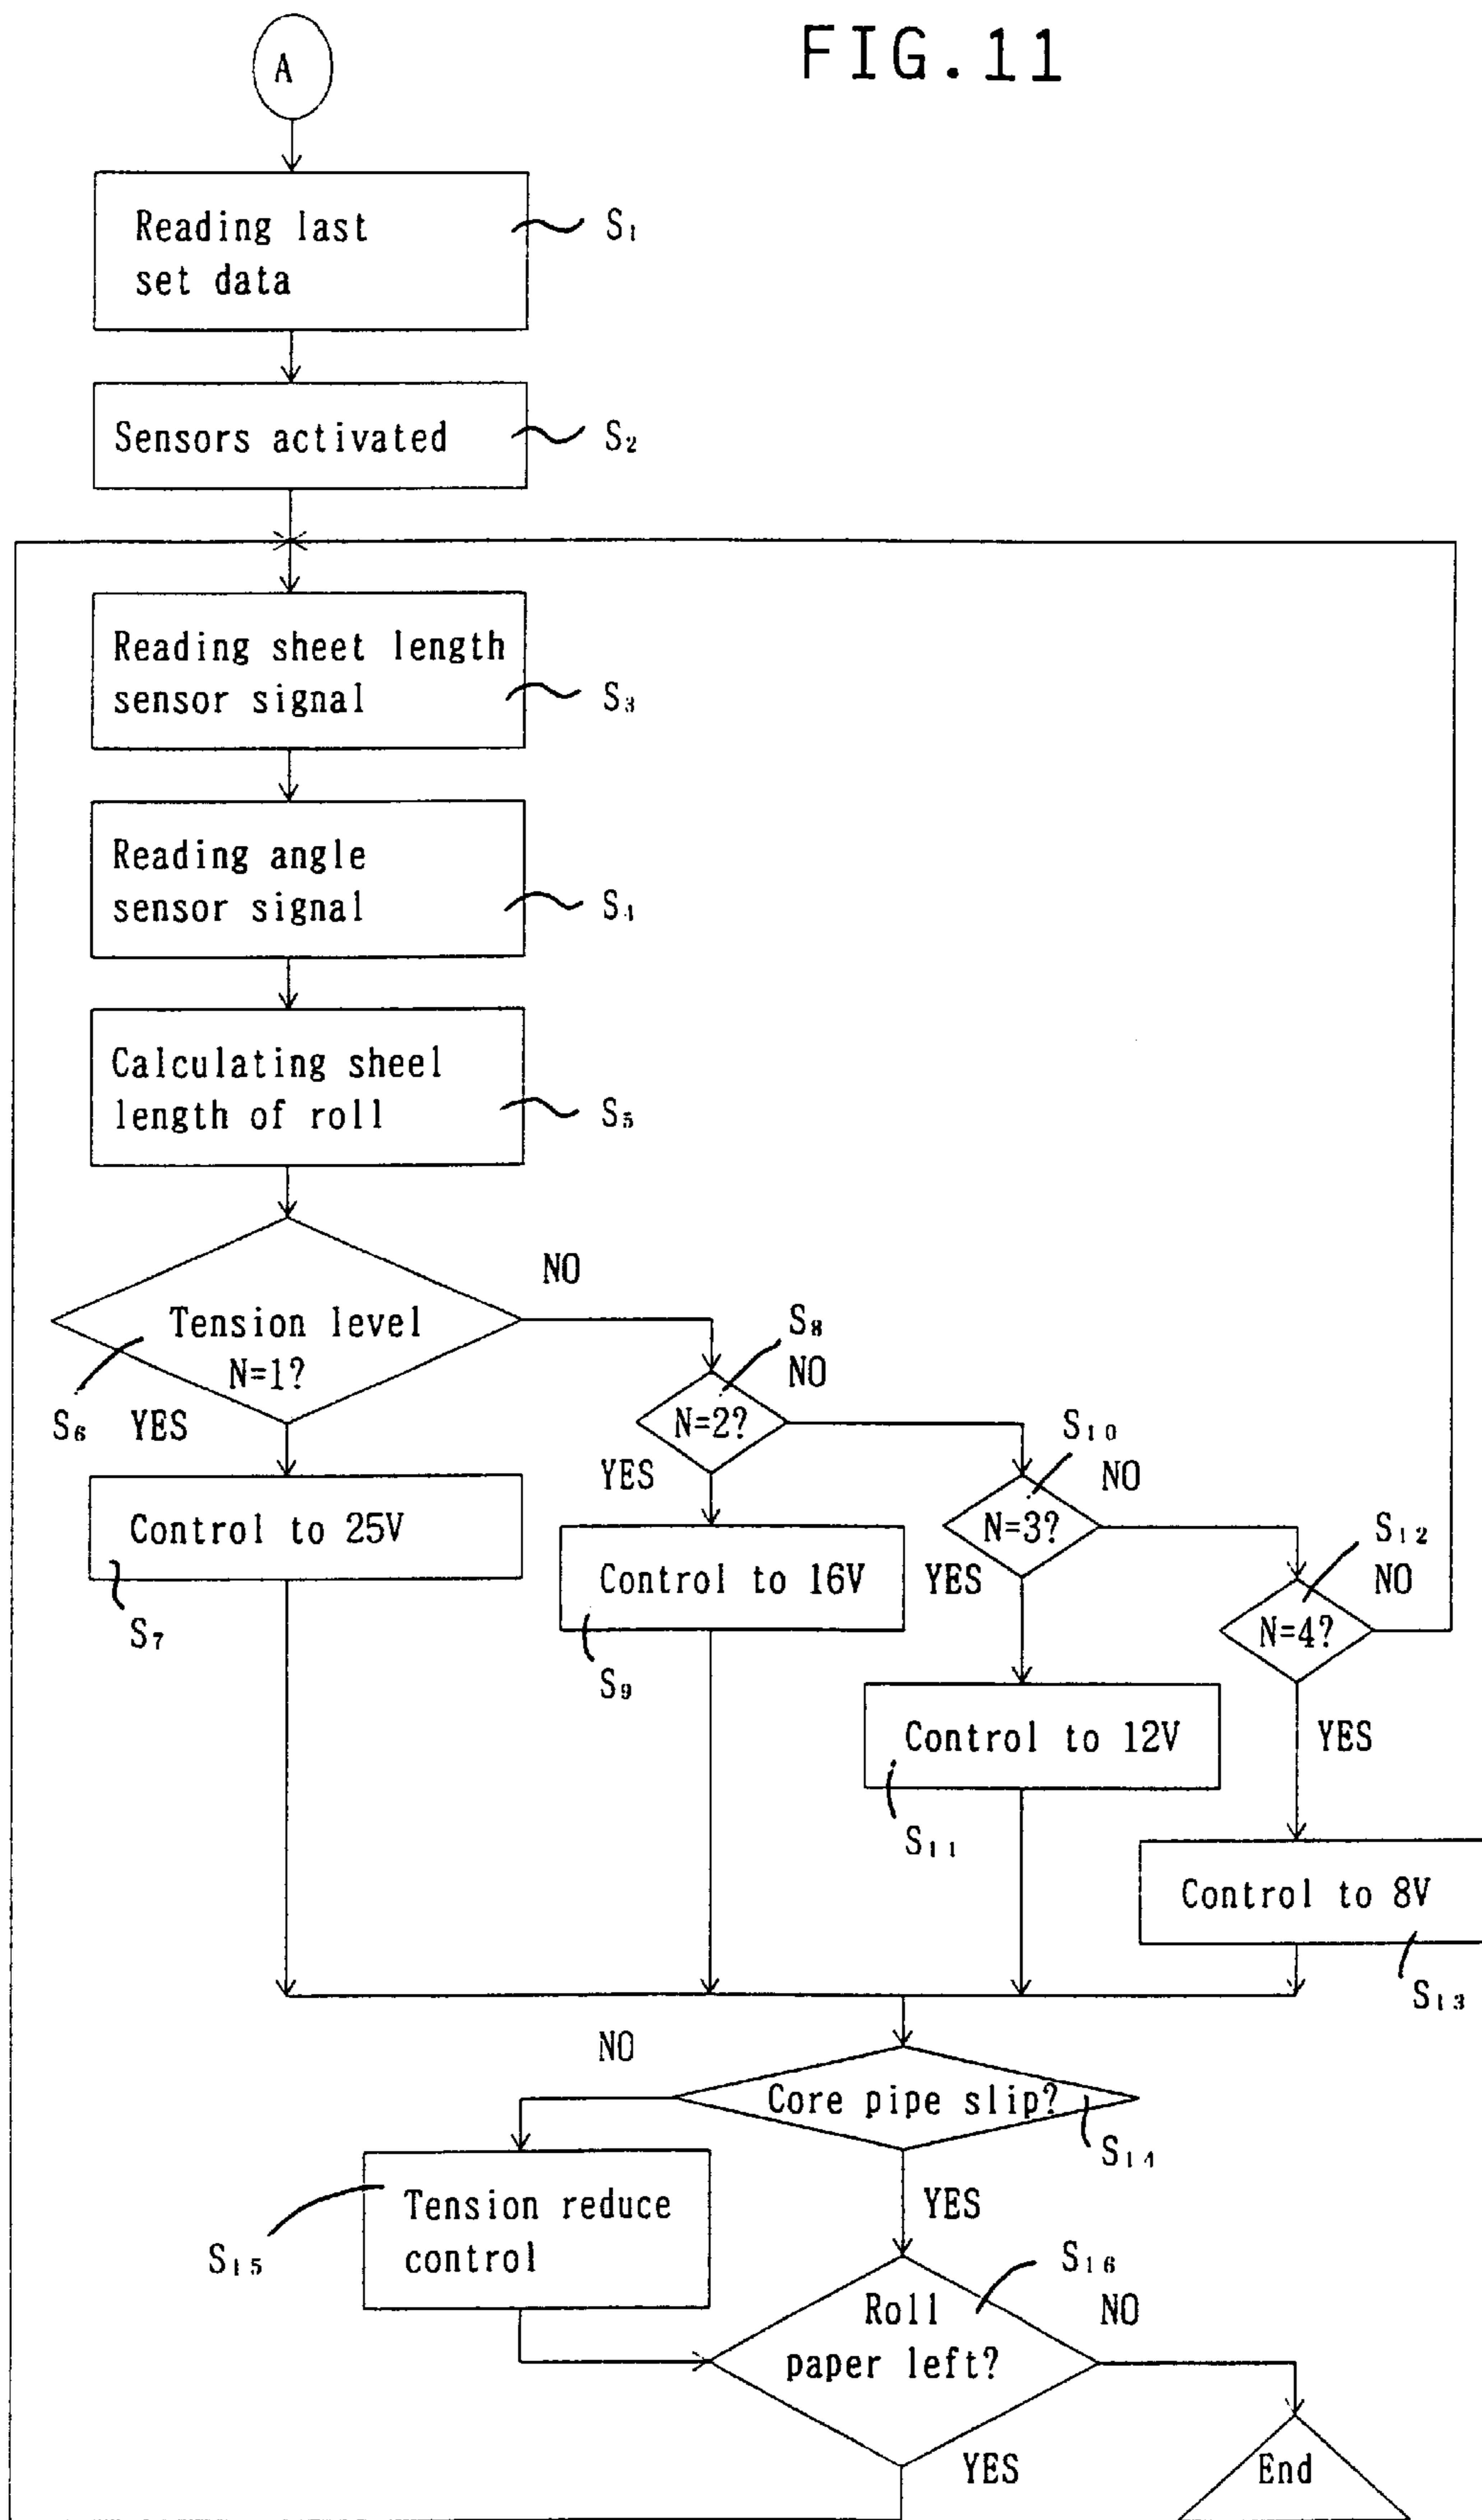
FIG.11

A

Reading last set data $S_1$

Sensors activated $S_2$

Reading sheet length sensor signal $S_3$

Reading angle sensor signal $S_4$

Calculating sheel length of roll $S_5$

Tension level N=1? $S_6$

NO

YES

Control to 25V $S_7$

$S_8$

N=2?

NO

YES

Control to 16V $S_9$

$S_{10}$

N=3?

NO

YES

Control to 12V $S_{11}$

$S_{12}$

N=4?

NO

YES

Control to 8V $S_{13}$

NO

Core pipe slip? $S_{14}$

Tension reduce control $S_{15}$

YES

$S_{16}$

Roll paper left?

NO

YES

End